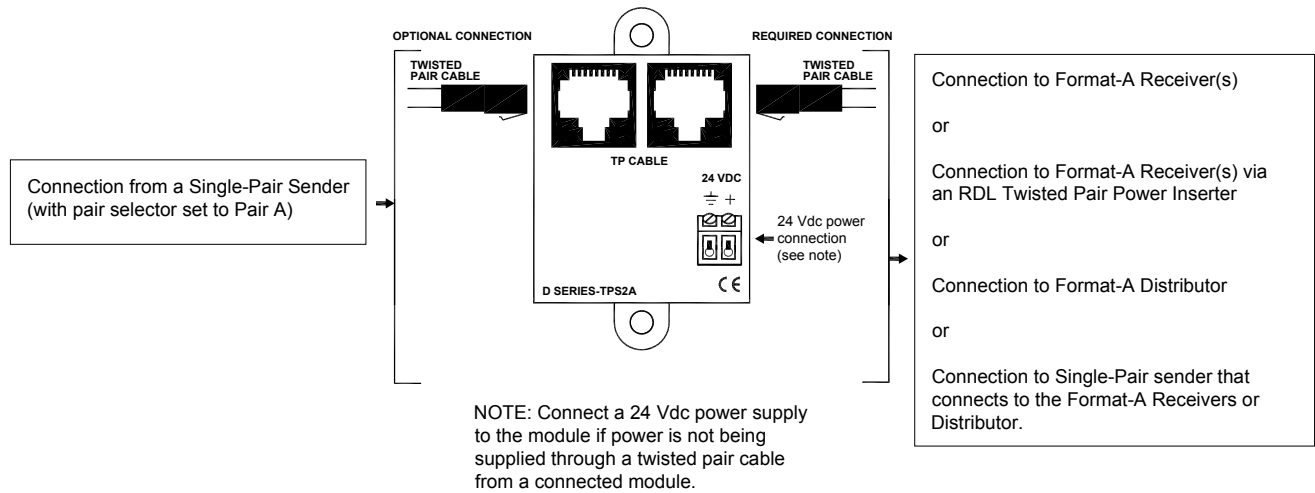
OPTIONAL CONNECTION

TWISTED PAIR CABLE

Connection from a Single-Pair Sender (with pair selector set to Pair A)

TP CABLE

24 VDC

$\stackrel{\perp}{=}$ +

24 Vdc power connection (see note)

D SERIES-TPS2A

CE

REQUIRED CONNECTION

TWISTED PAIR CABLE

Connection to Format-A Receiver(s)

or

Connection to Format-A Receiver(s) via an RDL Twisted Pair Power Inserter

or

Connection to Format-A Distributor

or

Connection to Single-Pair sender that connects to the Format-A Receivers or Distributor.

NOTE: Connect a 24 Vdc power supply to the module if power is not being supplied through a twisted pair cable from a connected module.